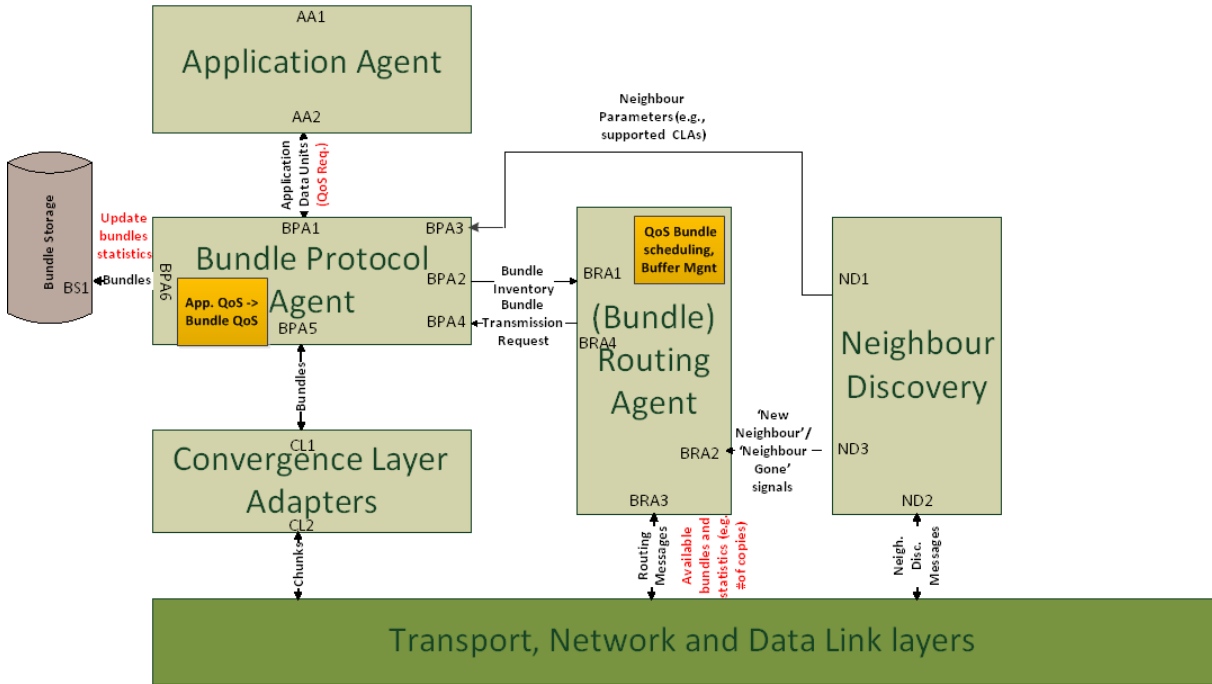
AA1

Application Agent

AA2

Application Data Units (QoS Req.)

Neighbour Parameters(e.g., supported CLAs)

Bundle Storage

BS1

Update bundles statistics

Bundles

BPA6

BPA1

BPA3

Bundle Protocol Agent

BPA2

BPA4

BPA5

App. QoS -> Bundle QoS

Bundle Inventory

Bundle Transmission Request

BRA1

QoS Bundle scheduling, Buffer Mgnt

BRA4

(Bundle) Routing Agent

BRA2

BRA3

ND1

Neighbour Discovery

ND3

ND2

'New Neighbour'/ 'Neighbour Gone' signals

Bundles

CL1

Convergence Layer Adapters

CL2

Chunks

Routing Messages

Available bundles and statistics (e.g. #of copies)

Neigh. Disc. Messages

Transport, Network and Data Link layers